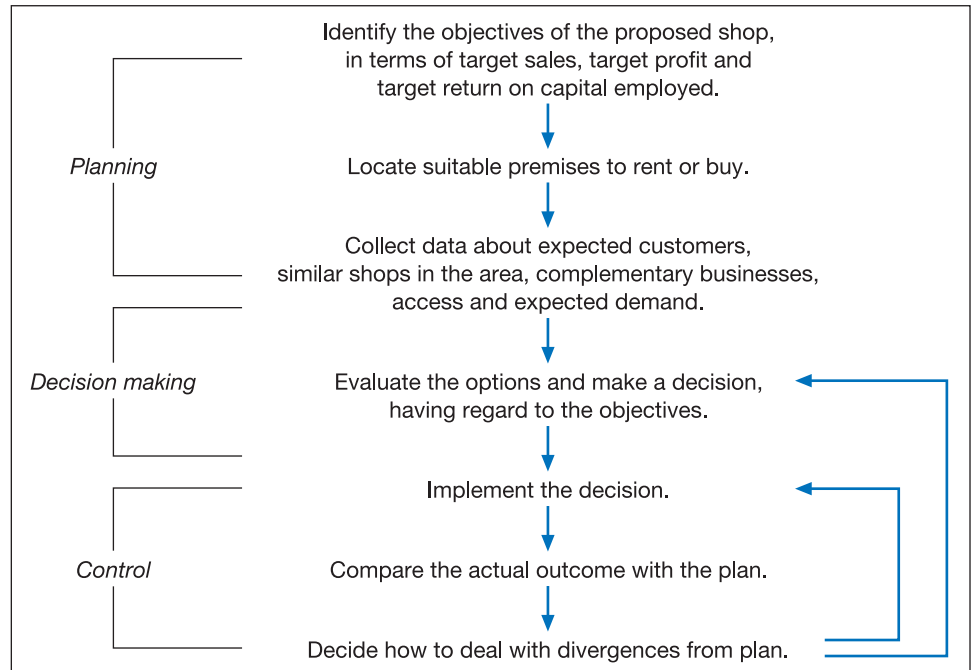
Identify the objectives of the proposed shop, in terms of target sales, target profit and target return on capital employed.

Planning

Locate suitable premises to rent or buy.

Collect data about expected customers, similar shops in the area, complementary businesses, access and expected demand.

Decision making

Evaluate the options and make a decision, having regard to the objectives.

Implement the decision.

Control

Compare the actual outcome with the plan.

Decide how to deal with divergences from plan.